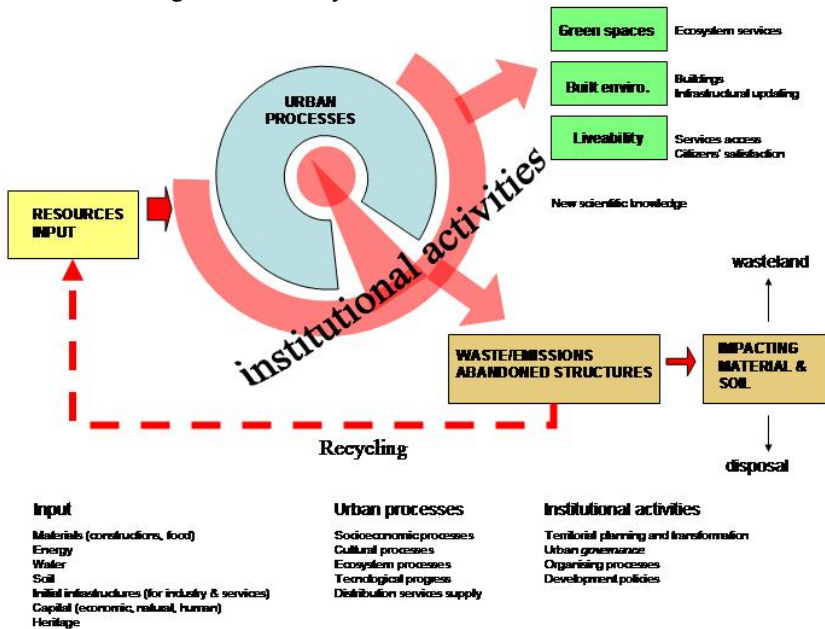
Green spaces Ecosystem services

Built enviro. Buildings Infrastructural updating

Liveability Services access Citizens' satisfaction

URBAN PROCESSES

institutional activities

New scientific knowledge

RESOURCES INPUT

wasteland

WASTE/EMISSIONS ABANDONED STRUCTURES

IMPACTING MATERIAL & SOIL

Recycling

disposal

Input

Materials (constructions, food)
Energy
Water
Soil
Initial infrastructures (for industry & services)
Capital (economic, natural, human)
Heritage

Urban processes

Socioeconomic processes
Cultural processes
Ecosystem processes
Tecnological progress
Distribution services supply

Institutional activities

Territorial planning and transformation
Urban governance
Organising processes
Development policies